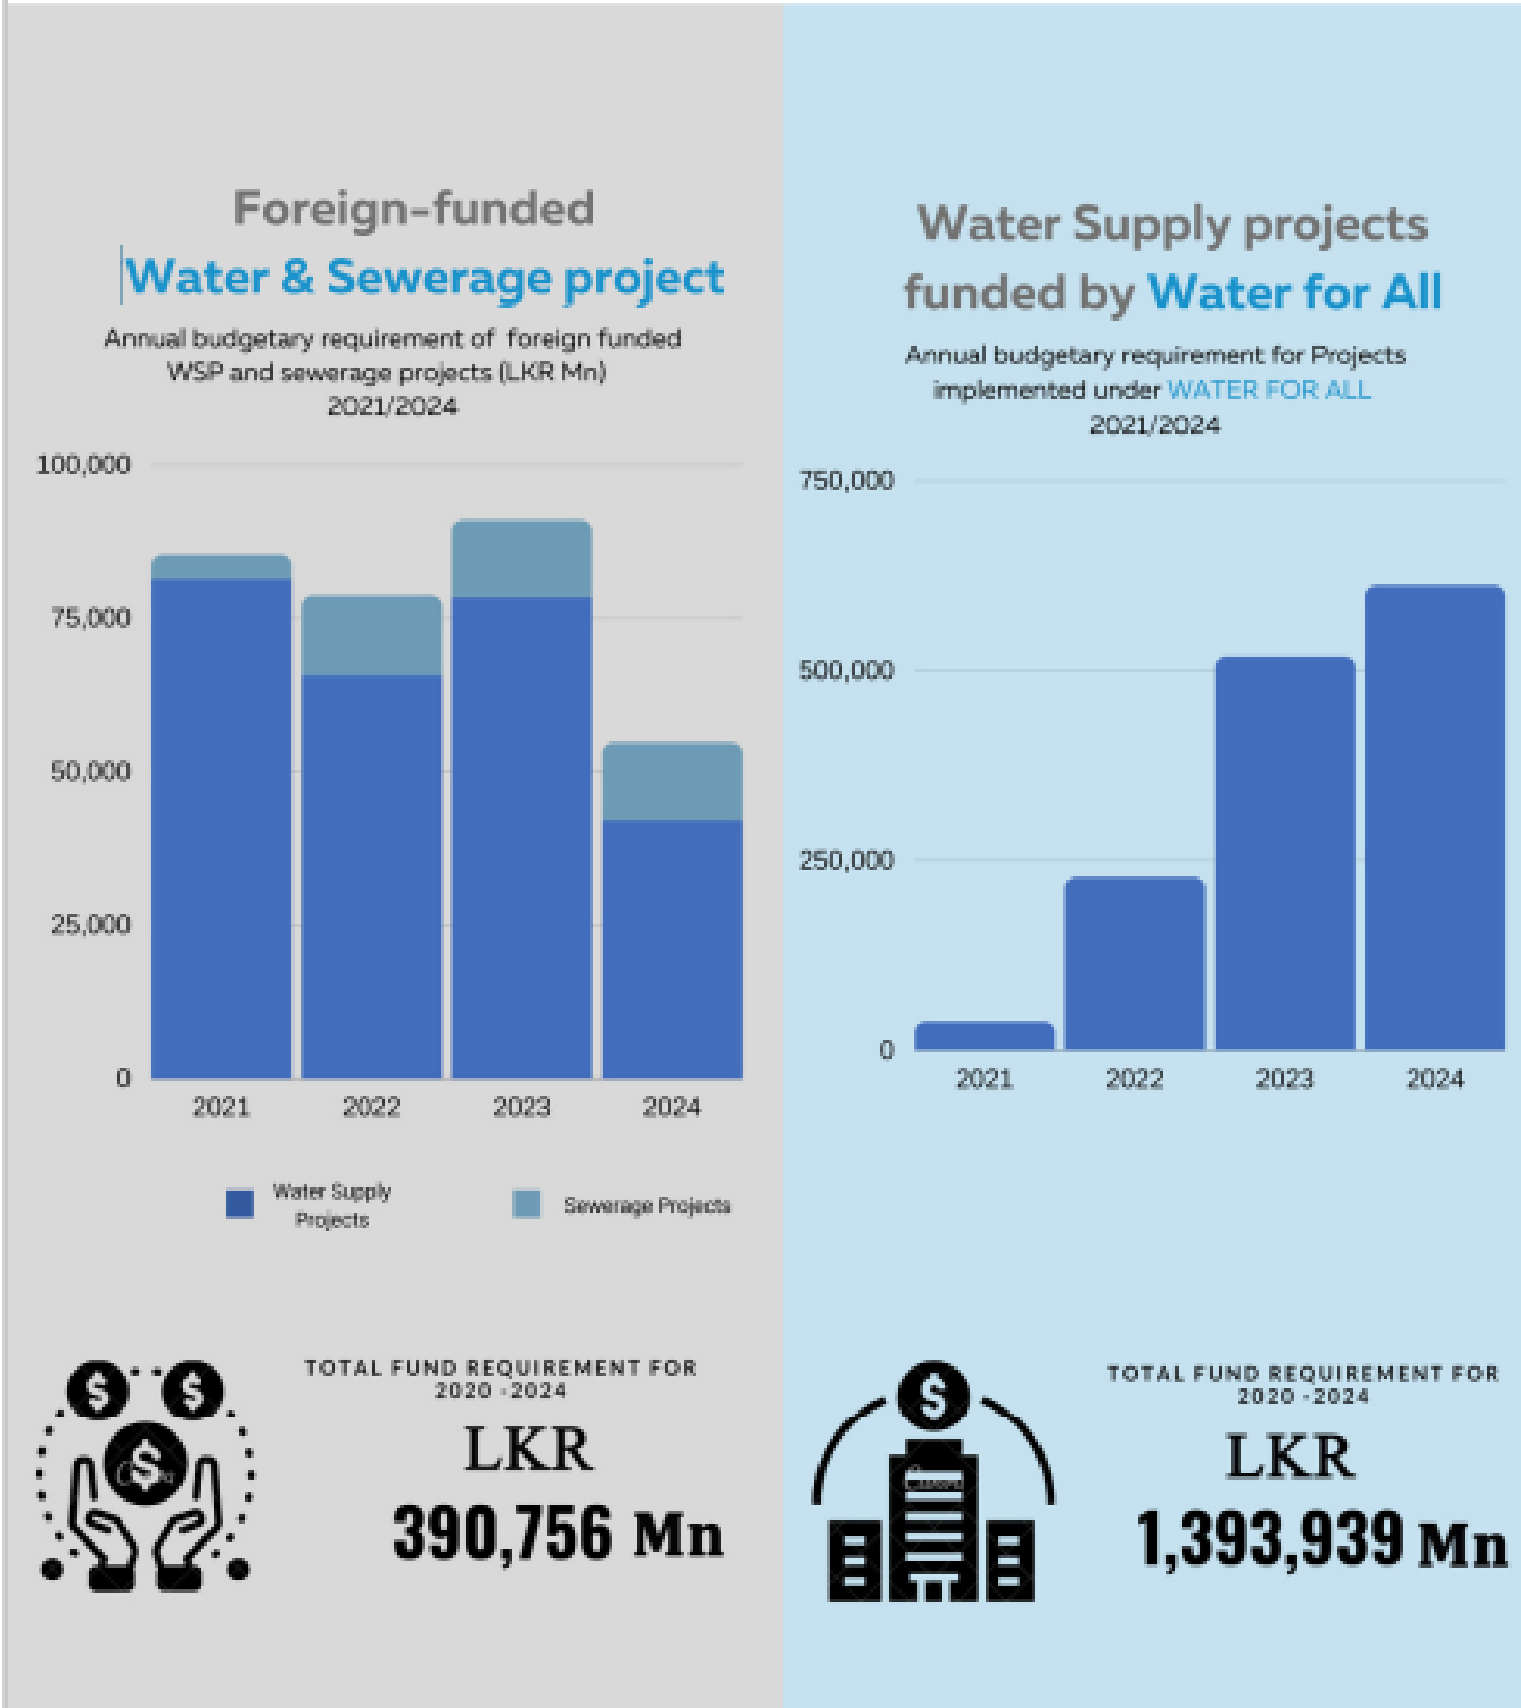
Foreign-funded
Water & Sewerage project

Annual budgetary requirement of foreign funded WSP and sewerage projects (LKR Mn) 2021/2024

100,000
75,000
50,000
25,000
0
2021
2022
2023
2024

Water Supply Projects
Sewerage Projects

TOTAL FUND REQUIREMENT FOR 2020 -2024
LKR
390,756 Mn

Water Supply projects funded by Water for All

Annual budgetary requirement for Projects implemented under WATER FOR ALL 2021/2024

750,000
500,000
250,000
0
2021
2022
2023
2024

TOTAL FUND REQUIREMENT FOR 2020 -2024
LKR
1,393,939 Mn